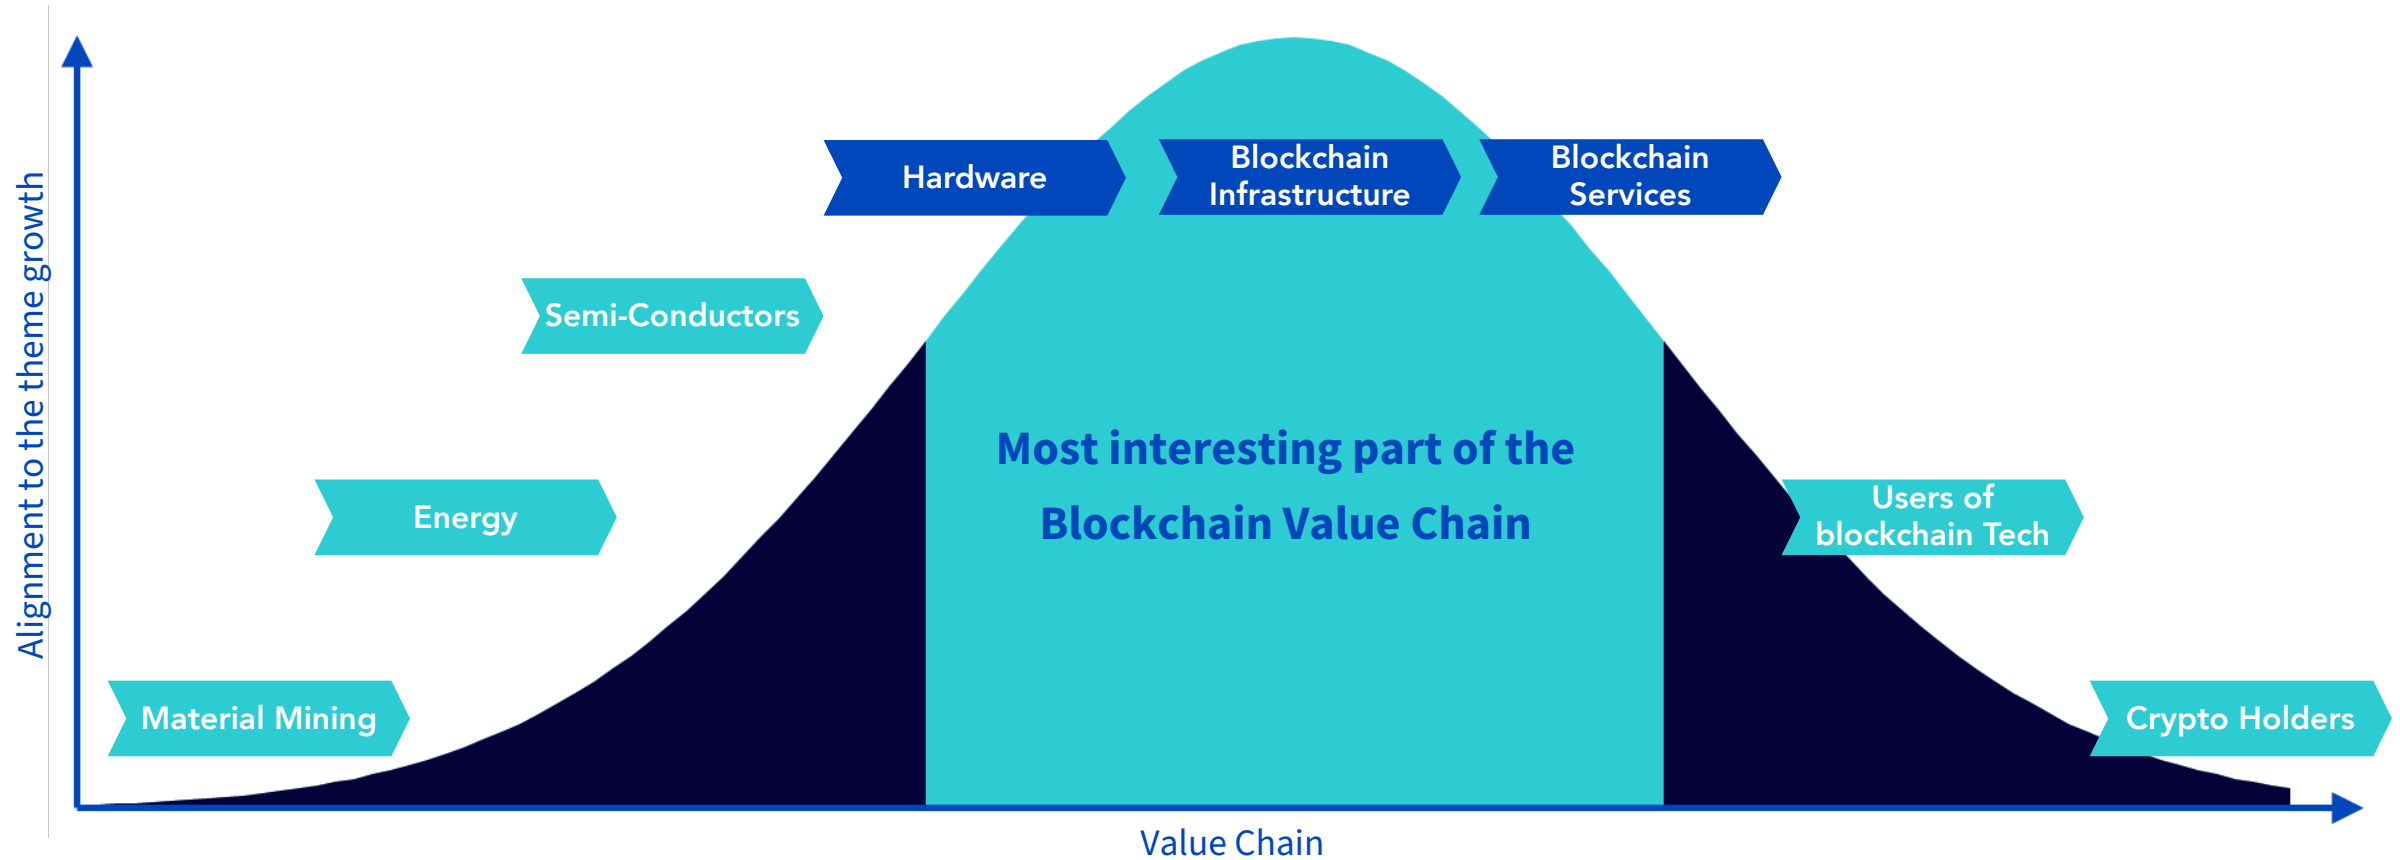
Alignment to the theme growth

Hardware

Blockchain Infrastructure

Blockchain Services

Semi-Conductors

Energy

Material Mining

Most interesting part of the Blockchain Value Chain

Users of blockchain Tech

Crypto Holders

Value Chain